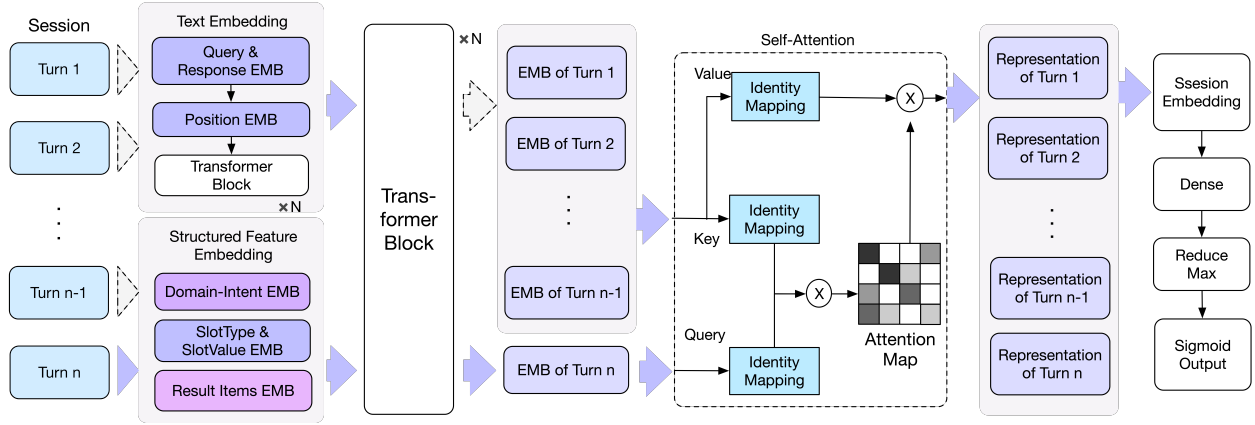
Session

Turn 1

Turn 2

.
.
.

Turn n-1

Turn n

Text Embedding

Query & Response EMB

Position EMB

Transformer Block

×N

Structured Feature Embedding

Domain-Intent EMB

SlotType & SlotValue EMB

Result Items EMB

Transformer Block

×N

EMB of Turn 1

EMB of Turn 2

.
.
.

EMB of Turn n-1

EMB of Turn n

Self-Attention

Value

Identity Mapping

Key

Identity Mapping

Query

Identity Mapping

X

X

Attention Map

Representation of Turn 1

Representation of Turn 2

.
.
.

Representation of Turn n-1

Representation of Turn n

Ssesion Embedding

Dense

Reduce Max

Sigmoid Output